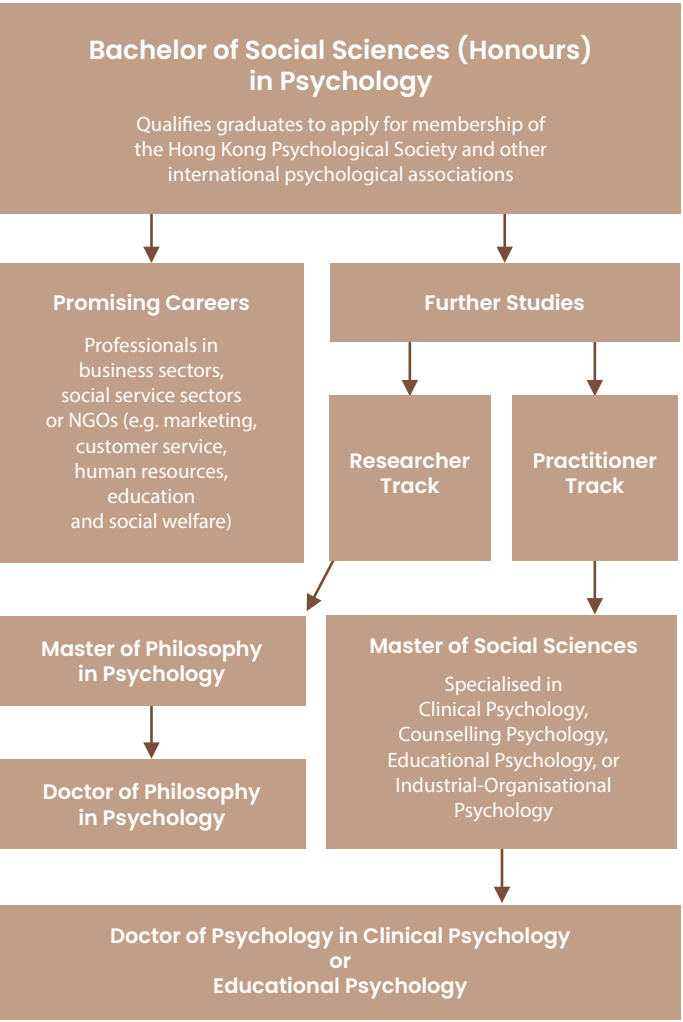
Bachelor of Social Sciences (Honours) in Psychology

Qualifies graduates to apply for membership of the Hong Kong Psychological Society and other international psychological associations

Promising Careers

Professionals in business sectors, social service sectors or NGOs (e.g. marketing, customer service, human resources, education and social welfare)

Further Studies

Researcher Track

Practitioner Track

Master of Philosophy in Psychology

Doctor of Philosophy in Psychology

Master of Social Sciences

Specialised in Clinical Psychology, Counselling Psychology, Educational Psychology, or Industrial-Organisational Psychology

Doctor of Psychology in Clinical Psychology or Educational Psychology